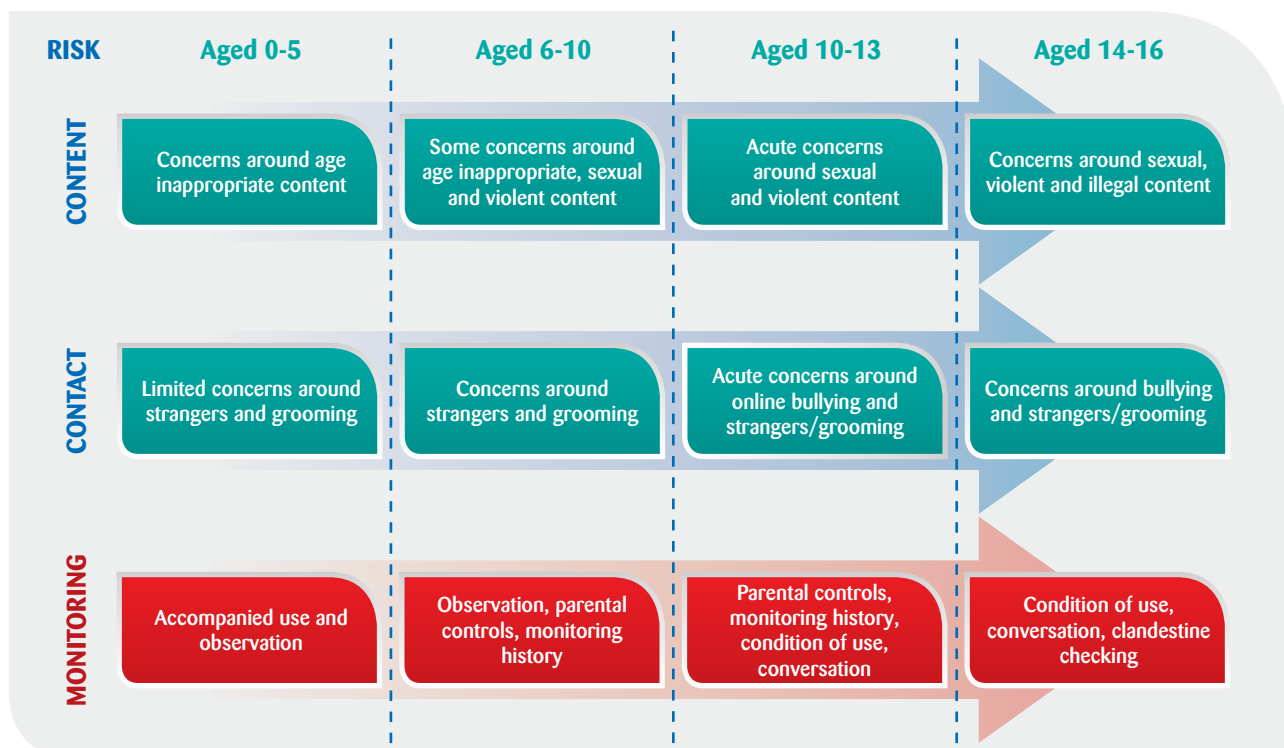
| RISK | Aged 0-5 | Aged 6-10 | Aged 10-13 | Aged 14-16 |
|---|---|---|---|---|
| CONTENT | Concerns around age inappropriate content | Some concerns around age inappropriate, sexual and violent content | Acute concerns around sexual and violent content | Concerns around sexual, violent and illegal content |
| CONTACT | Limited concerns around strangers and grooming | Concerns around strangers and grooming | Acute concerns around online bullying and strangers/grooming | Concerns around bullying and strangers/grooming |
| MONITORING | Accompanied use and observation | Observation, parental controls, monitoring history | Parental controls, monitoring history, condition of use, conversation | Condition of use, conversation, clandestine checking |